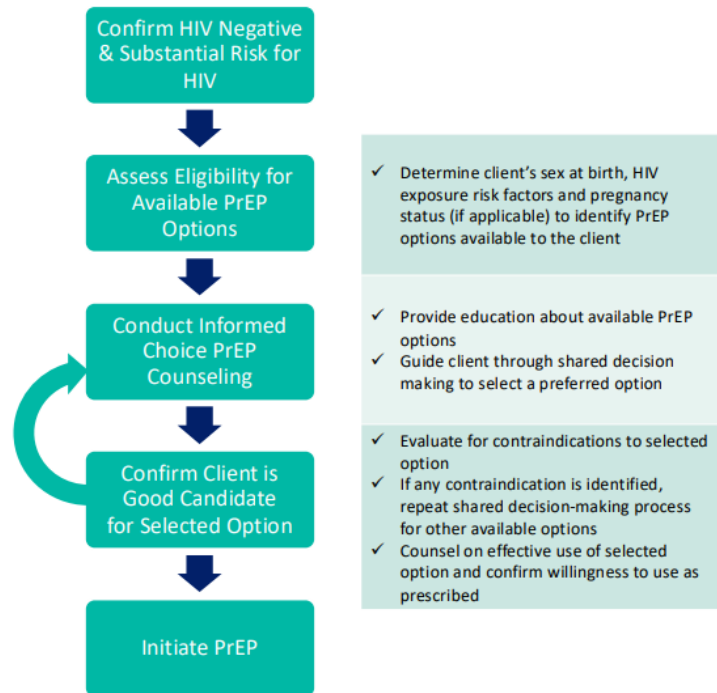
Confirm HIV Negative & Substantial Risk for HIV

Assess Eligibility for Available PrEP Options

✓ Determine client's sex at birth, HIV exposure risk factors and pregnancy status (if applicable) to identify PrEP options available to the client

Conduct Informed Choice PrEP Counseling

✓ Provide education about available PrEP options
✓ Guide client through shared decision making to select a preferred option

Confirm Client is Good Candidate for Selected Option

✓ Evaluate for contraindications to selected option
✓ If any contraindication is identified, repeat shared decision-making process for other available options
✓ Counsel on effective use of selected option and confirm willingness to use as prescribed

Initiate PrEP